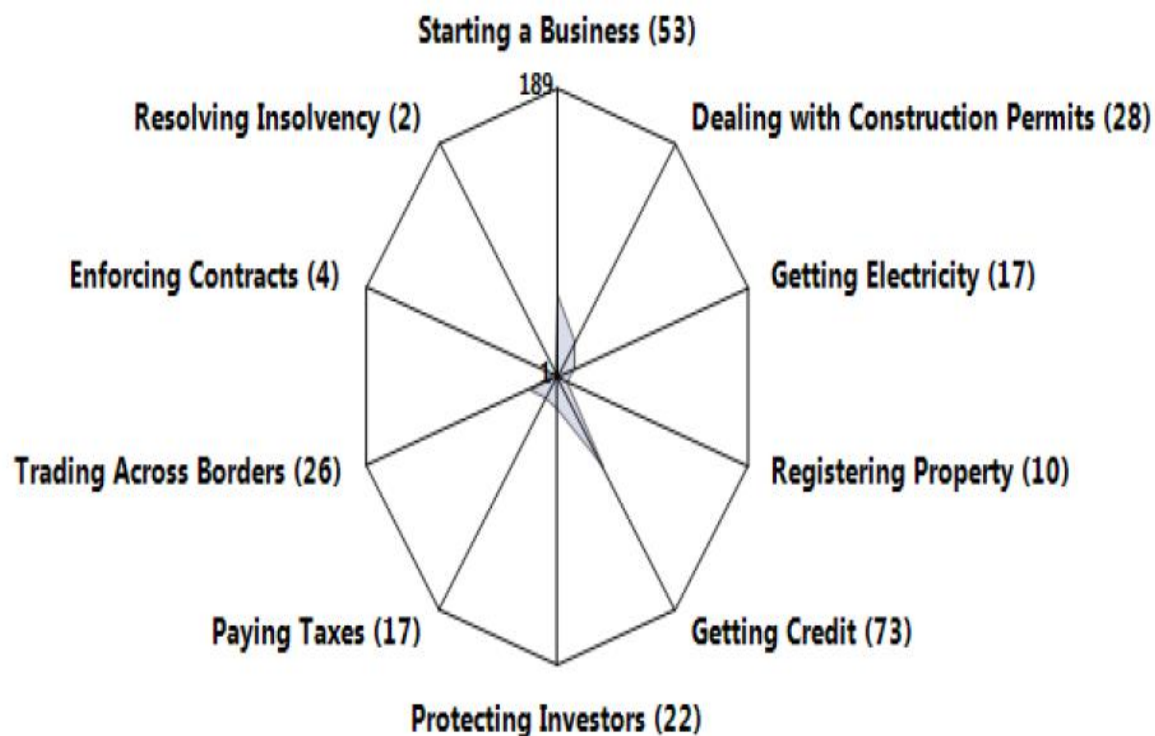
Starting a Business (53)

189

Dealing with Construction Permits (28)

Getting Electricity (17)

Registering Property (10)

Getting Credit (73)

Protecting Investors (22)

Paying Taxes (17)

Trading Across Borders (26)

Enforcing Contracts (4)

Resolving Insolvency (2)

1